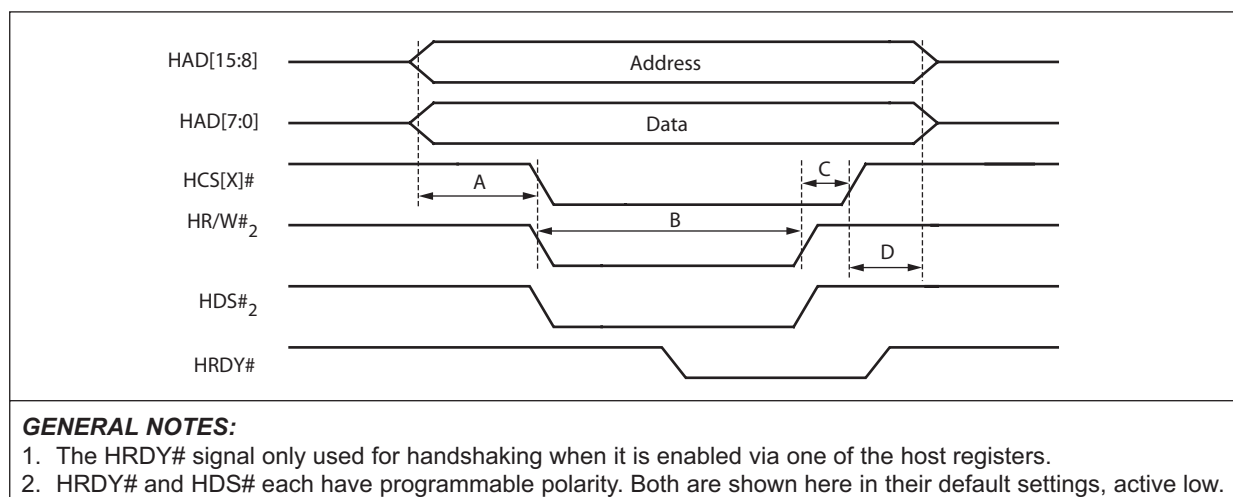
HAD[15:8]

Address

HAD[7:0]

Data

HCS[X]#

A

C

HR/W#$_2$

B

D

HDS#$_2$

HRDY#

***GENERAL NOTES:***

1. The HRDY# signal only used for handshaking when it is enabled via one of the host registers.
2. HRDY# and HDS# each have programmable polarity. Both are shown here in their default settings, active low.